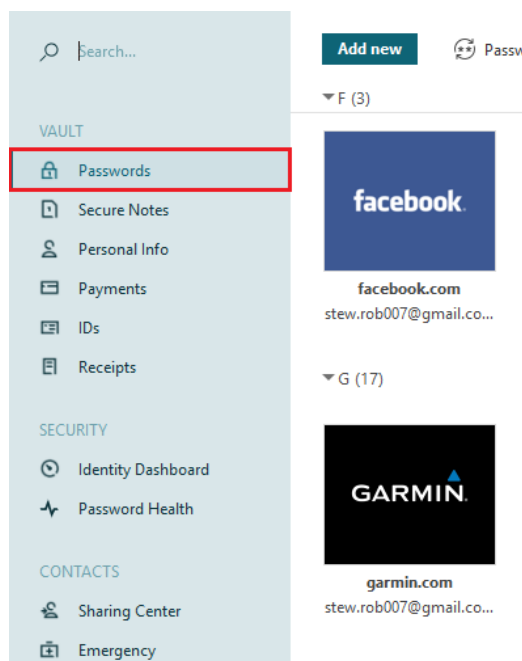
Search...

VAULT

Passwords

Secure Notes

Personal Info

Payments

IDs

Receipts

SECURITY

Identity Dashboard

Password Health

CONTACTS

Sharing Center

Emergency

Add new

Passw

F (3)

facebook

facebook.com

stew.rob007@gmail.co...

G (17)

GARMIN

garmin.com

stew.rob007@gmail.co...